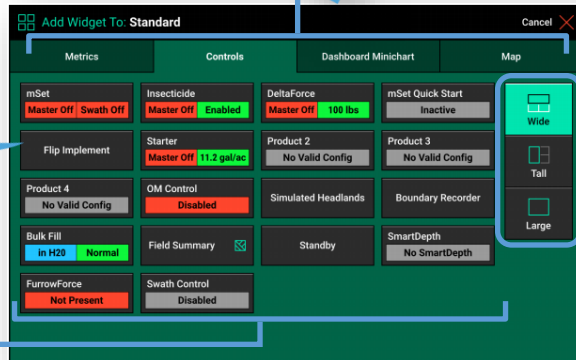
Add Widget To: Standard

Cancel

Metrics

Controls

Dashboard Minichart

Map

mSet
Master Off
Swath Off

Insecticide
Master Off
Enabled

DeltaForce
Master Off
100 lbs

mSet Quick Start
Inactive

Flip Implement

Starter
Master Off
11.2 gal/ac

Product 2
No Valid Config

Product 3
No Valid Config

Product 4
No Valid Config

OM Control
Disabled

Simulated Headlands

Boundary Recorder

Bulk Fill
in H20
Normal

Field Summary

Standby

SmartDepth
No SmartDepth

FurrowForce
Not Present

Swath Control
Disabled

Wide

Tall

Large